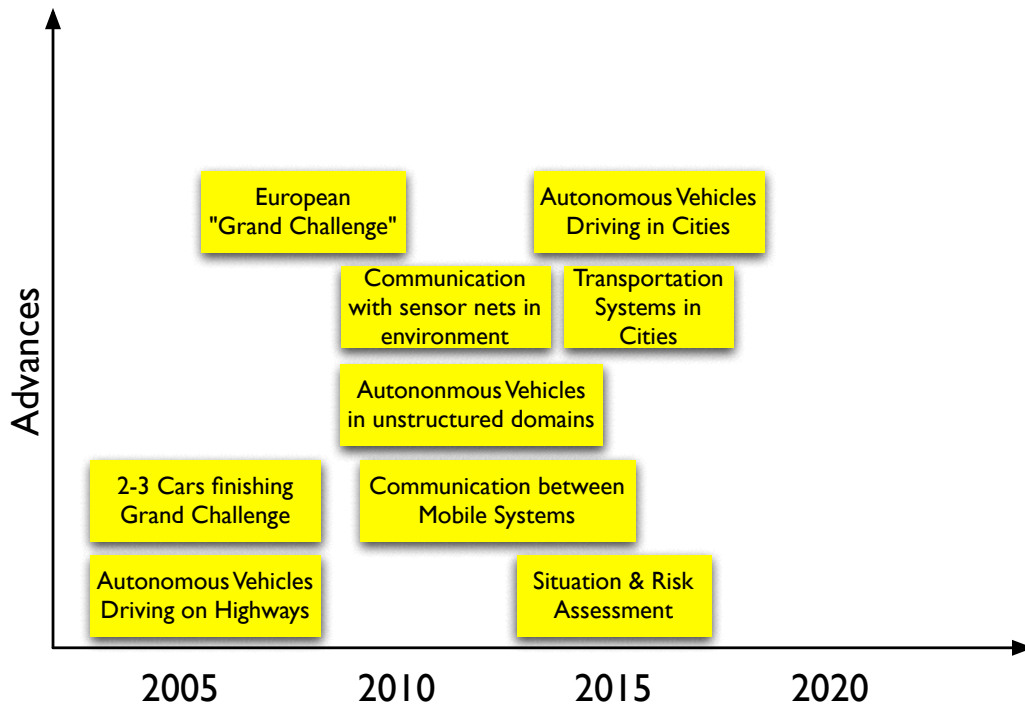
Advances

European "Grand Challenge"

Autonomous Vehicles Driving in Cities

Communication with sensor nets in environment

Transportation Systems in Cities

Autononmous Vehicles in unstructured domains

2-3 Cars finishing Grand Challenge

Communication between Mobile Systems

Autonomous Vehicles Driving on Highways

Situation & Risk Assessment

2005 2010 2015 2020